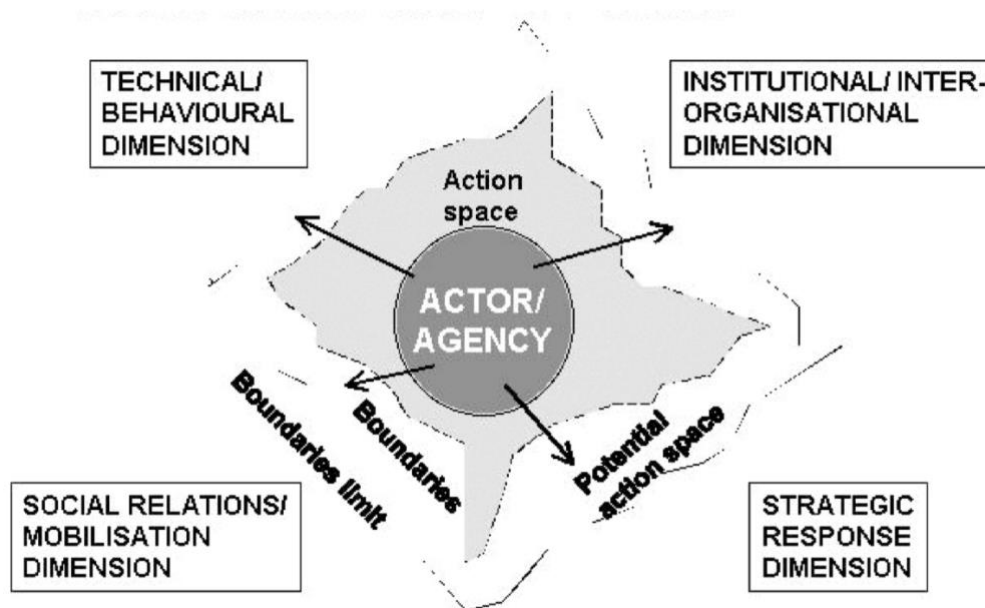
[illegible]

TECHNICAL/ BEHAVIOURAL DIMENSION

INSTITUTIONAL/ INTER-ORGANISATIONAL DIMENSION

Action space

ACTOR/ AGENCY

Boundaries limit

Boundaries

Potential action space

SOCIAL RELATIONS/ MOBILISATION DIMENSION

STRATEGIC RESPONSE DIMENSION